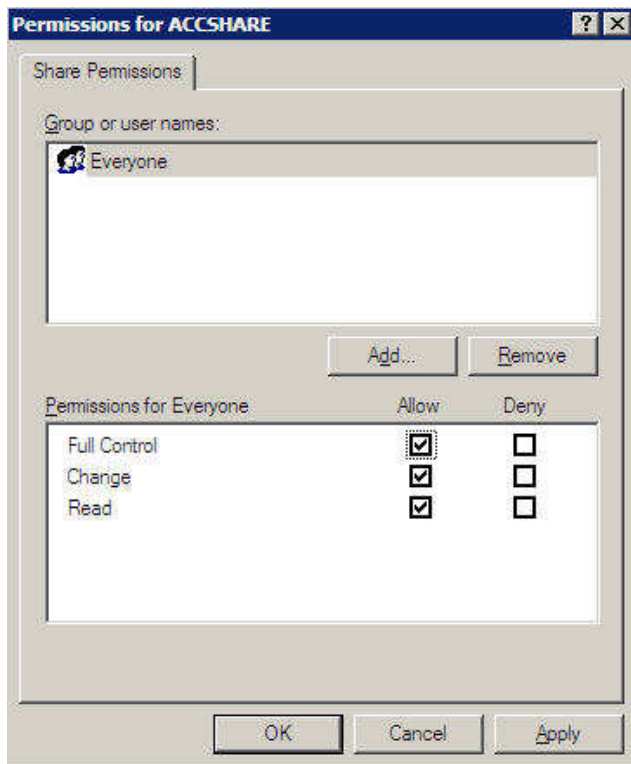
Permissions for ACCSHARE

?

Share Permissions

Group or user names:

Everyone

Add...

Remove

Permissions for Everyone

| | Allow | Deny |
|---|---|---|
| Full Control | ☑ | ☐ |
| Change | ☑ | ☐ |
| Read | ☑ | ☐ |

OK

Cancel

Apply